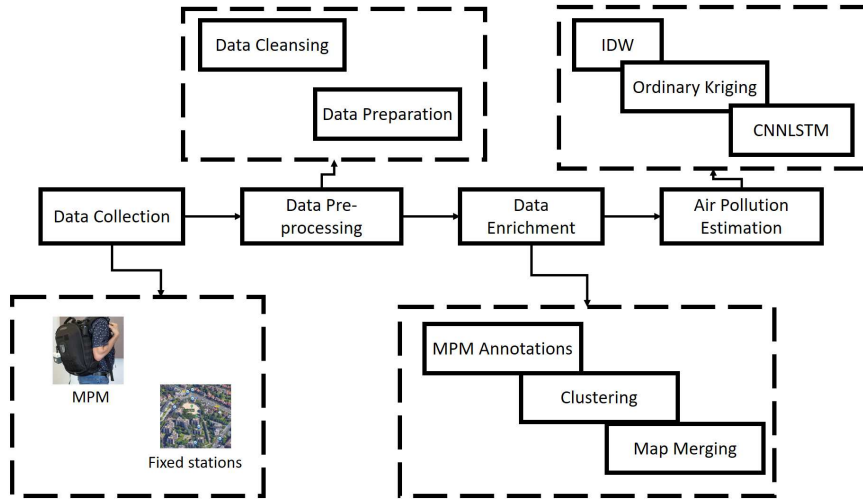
Data Cleansing

Data Preparation

IDW

Ordinary Kriging

CNNLSTM

Data Collection

Data Preprocessing

Data Enrichment

Air Pollution Estimation

MPM

Fixed stations

MPM Annotations

Clustering

Map Merging